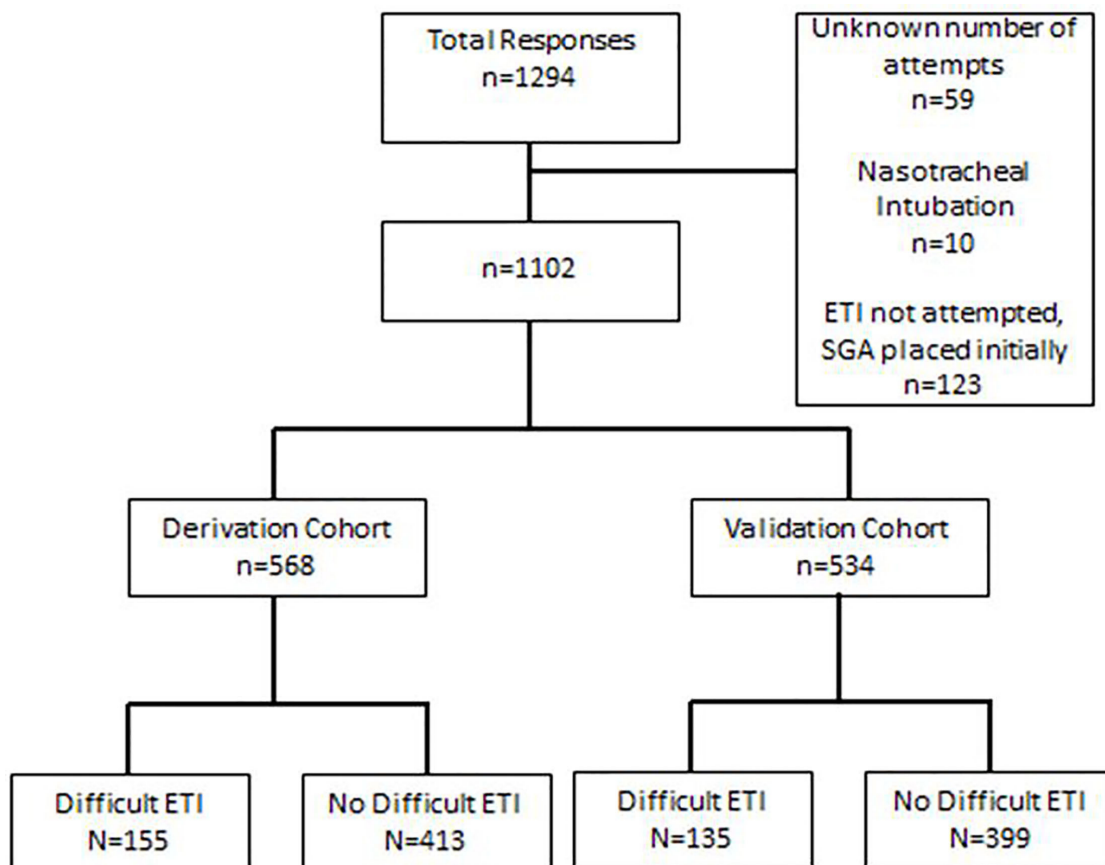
Total Responses
n=1294

Unknown number of attempts
n=59

Nasotracheal Intubation
n=10

ETI not attempted, SGA placed initially
n=123

n=1102

Derivation Cohort
n=568

Validation Cohort
n=534

Difficult ETI
N=155

No Difficult ETI
N=413

Difficult ETI
N=135

No Difficult ETI
N=399